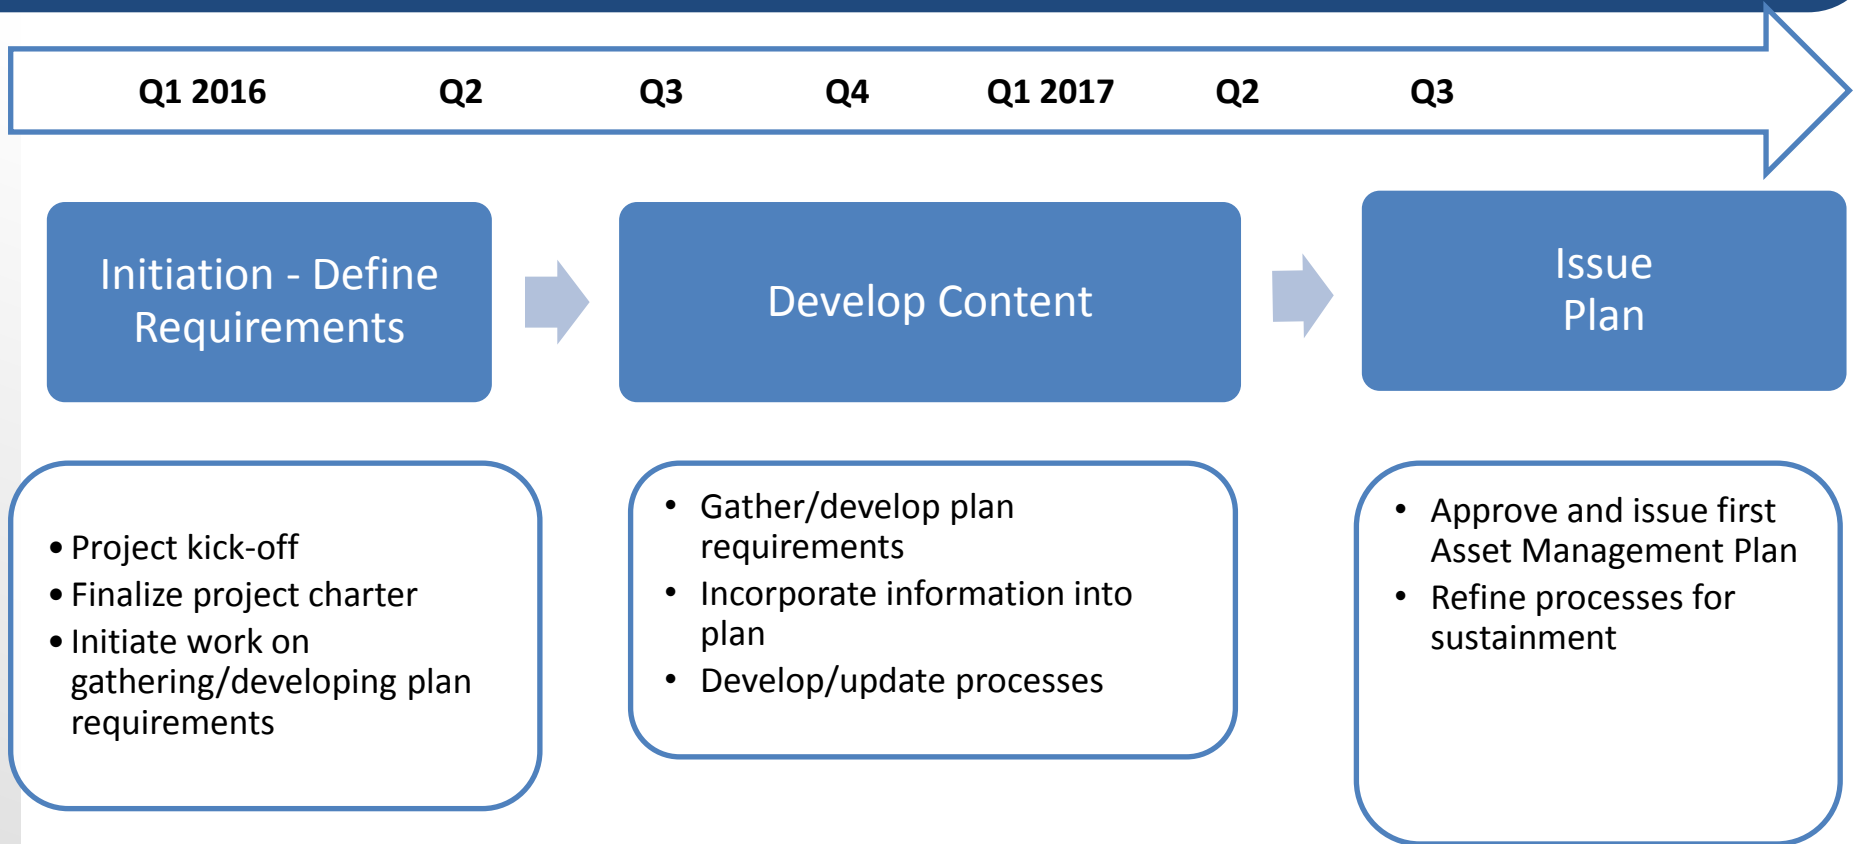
Q1 2016 Q2 Q3 Q4 Q1 2017 Q2 Q3

Initiation - Define Requirements

Develop Content

Issue Plan

- Project kick-off
- Finalize project charter
- Initiate work on gathering/developing plan requirements

- Gather/develop plan requirements
- Incorporate information into plan
- Develop/update processes

- Approve and issue first Asset Management Plan
- Refine processes for sustainment